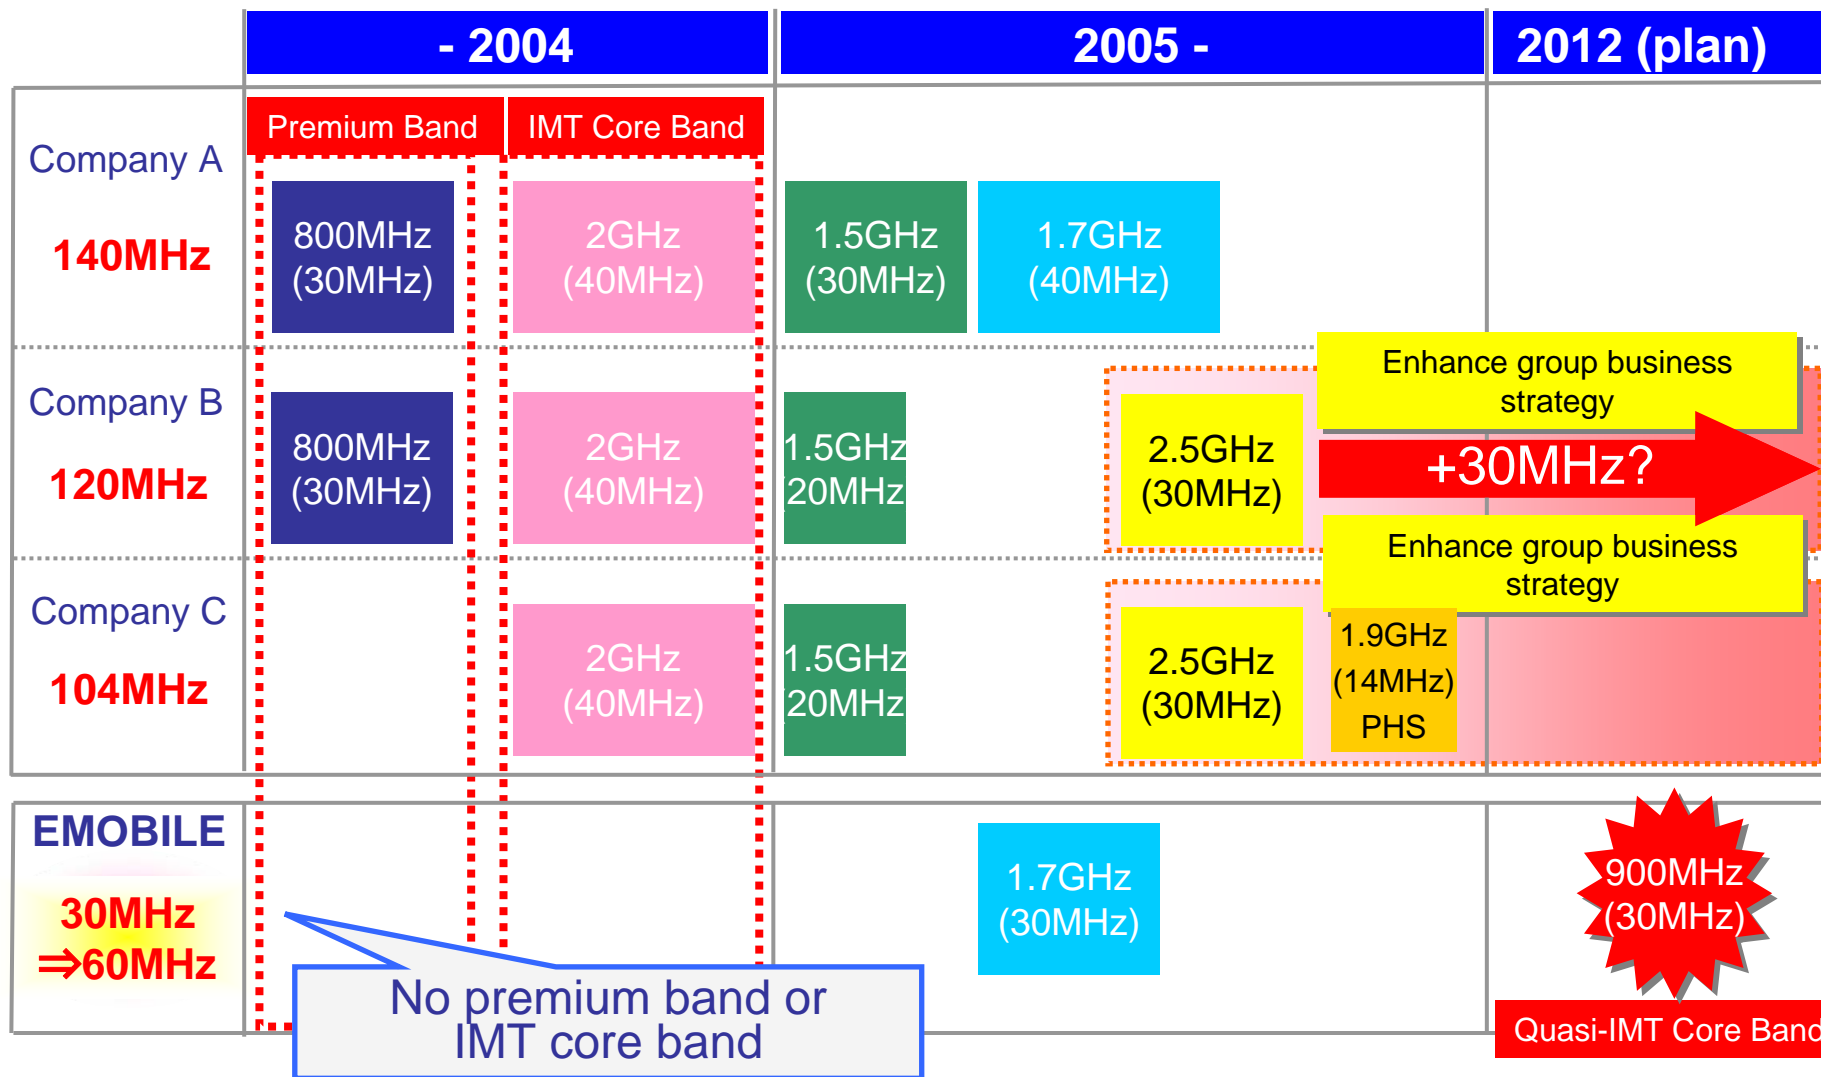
- 2004

2005 -

2012 (plan)

Premium Band

IMT Core Band

Company A

140MHz

800MHz (30MHz)

2GHz (40MHz)

1.5GHz (30MHz)

1.7GHz (40MHz)

Enhance group business strategy

Company B

120MHz

800MHz (30MHz)

2GHz (40MHz)

1.5GHz 20MHz

2.5GHz (30MHz)

+30MHz?

Enhance group business strategy

Company C

104MHz

2GHz (40MHz)

1.5GHz 20MHz

2.5GHz (30MHz)

1.9GHz (14MHz) PHS

EMOBILE

30MHz ⇒60MHz

1.7GHz (30MHz)

900MHz (30MHz)

No premium band or IMT core band

Quasi-IMT Core Band